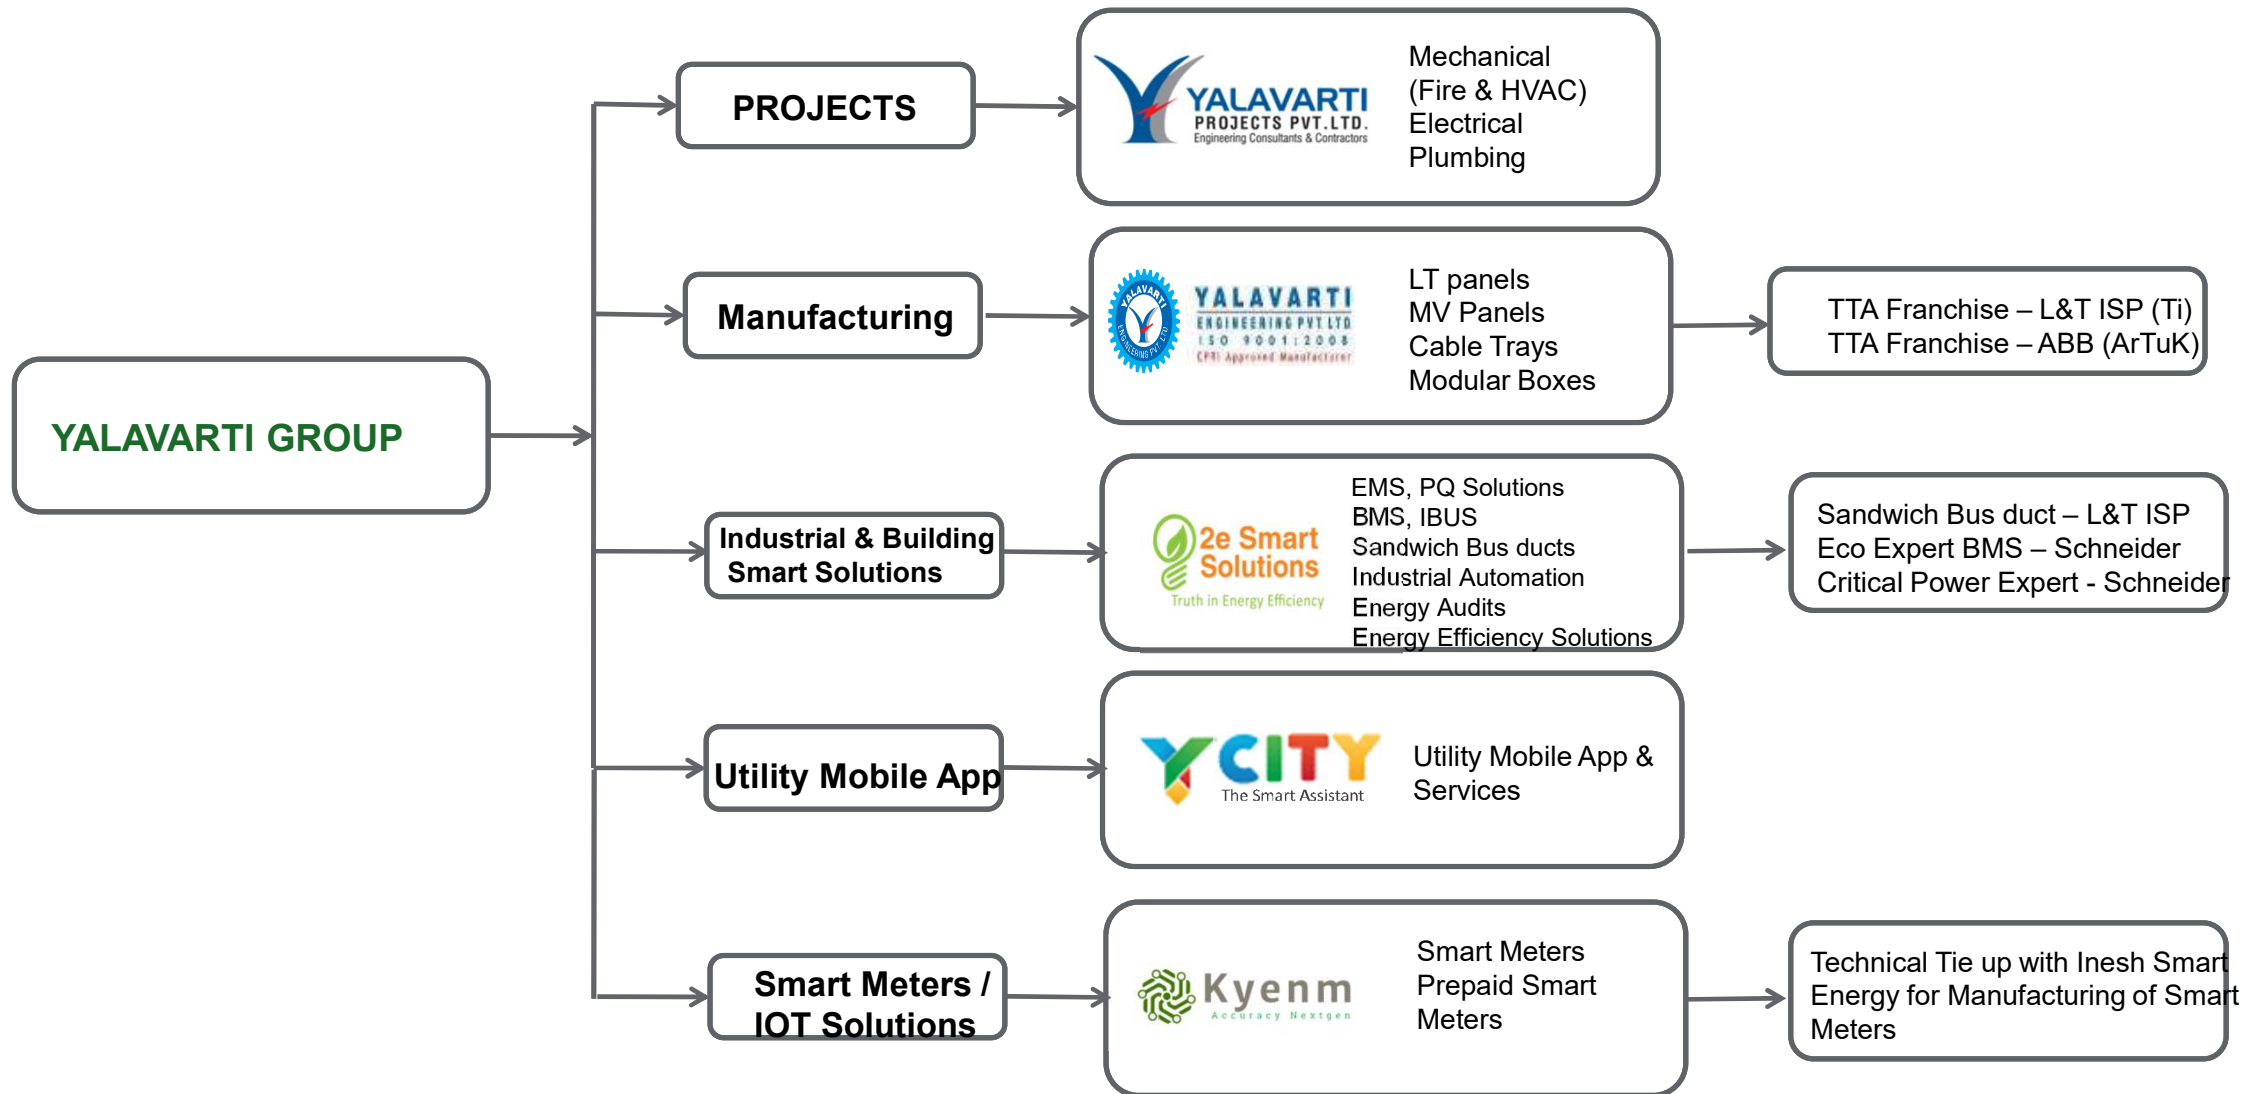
YALAVARTI GROUP

PROJECTS

YALAVARTI PROJECTS PVT.LTD. Engineering Consultants & Contractors

Mechanical (Fire & HVAC) Electrical Plumbing

Manufacturing

YALAVARTI ENGINEERING PVT LTD ISO 9001:2008 CPRI Approved Manufacturer

LT panels MV Panels Cable Trays Modular Boxes

TTA Franchise – L&T ISP (Ti) TTA Franchise – ABB (ArTuK)

Industrial & Building Smart Solutions

2e Smart Solutions Truth in Energy Efficiency

EMS, PQ Solutions BMS, IBUS Sandwich Bus ducts Industrial Automation Energy Audits Energy Efficiency Solutions

Sandwich Bus duct – L&T ISP Eco Expert BMS – Schneider Critical Power Expert - Schneider

Utility Mobile App

YCITY The Smart Assistant

Utility Mobile App & Services

Smart Meters / IOT Solutions

Kyenm Accuracy Nextgen

Smart Meters Prepaid Smart Meters

Technical Tie up with Inesh Smart Energy for Manufacturing of Smart Meters